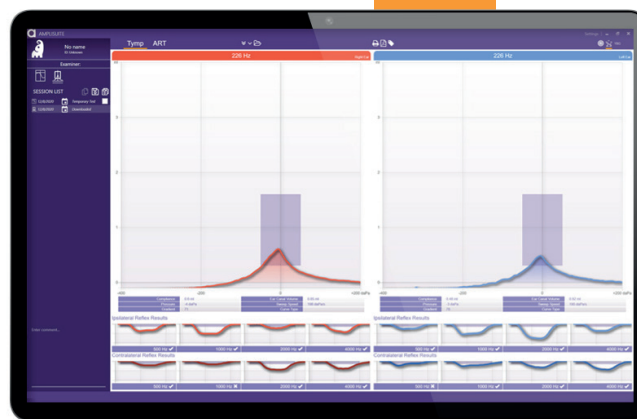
AMPLISUITE

No name

Examiner

SESSION LIST

Tymp ART

226 Hz

226 Hz

Ipsilateral Reflex Results

500 Hz

1000 Hz

2000 Hz

4000 Hz

Contralateral Reflex Results

500 Hz

1000 Hz

2000 Hz

4000 Hz

Ipsilateral Reflex Results

500 Hz

1000 Hz

2000 Hz

4000 Hz

Contralateral Reflex Results

500 Hz

1000 Hz

2000 Hz

4000 Hz